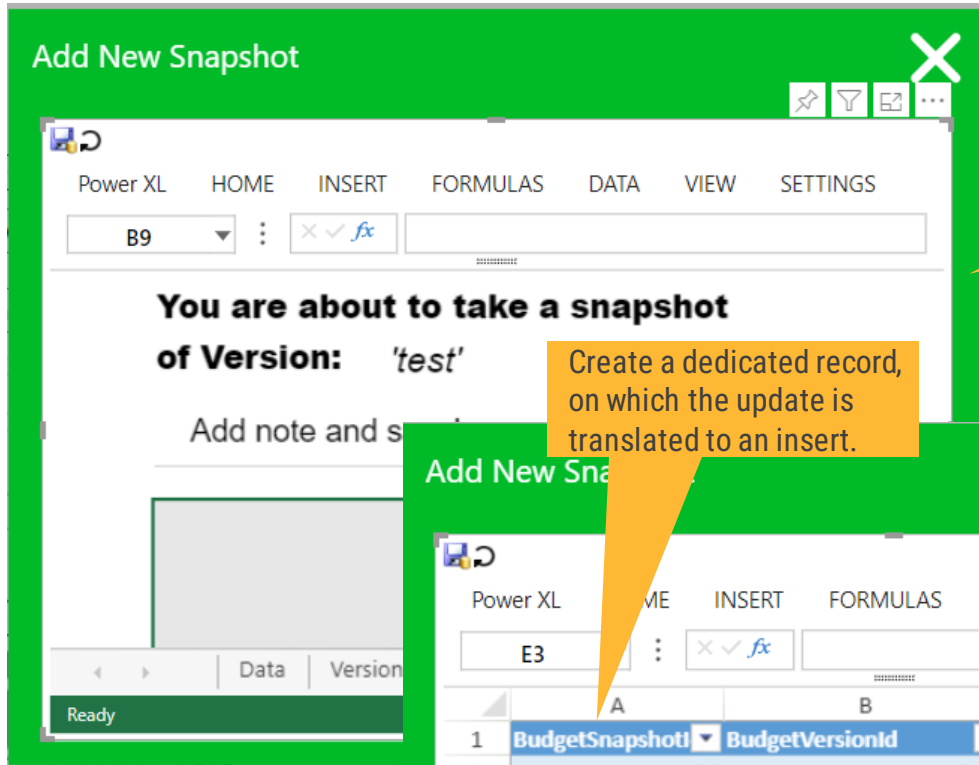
Add New Snapshot

Power XL HOME INSERT FORMULAS DATA VIEW SETTINGS

B9

$fx$

You are about to take a snapshot of Version: 'test'

Add note and s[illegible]

Data Version

Ready

Create a dedicated record, on which the update is translated to an insert.

Add New Sna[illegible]

Power XL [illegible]ME INSERT FORMULAS

E3

$fx$

| | A | B |
|---|---|---|
| 1 | BudgetSnapshotI | BudgetVersionId |